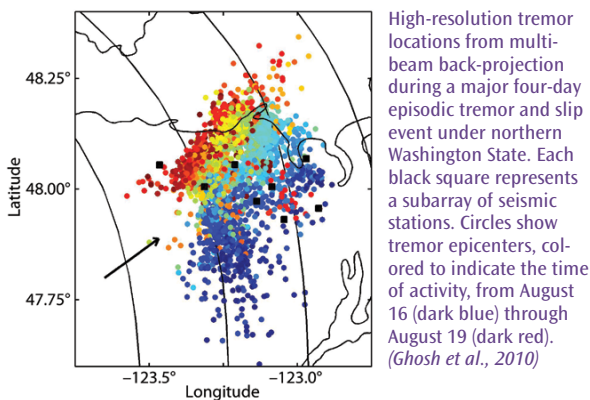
48.25°
48.00°
47.75°
Latitude
−123.5°
−123.0°
Longitude

High-resolution tremor locations from multi-beam back-projection during a major four-day episodic tremor and slip event under northern Washington State. Each black square represents a subarray of seismic stations. Circles show tremor epicenters, colored to indicate the time of activity, from August 16 (dark blue) through August 19 (dark red). (Ghosh et al., 2010)